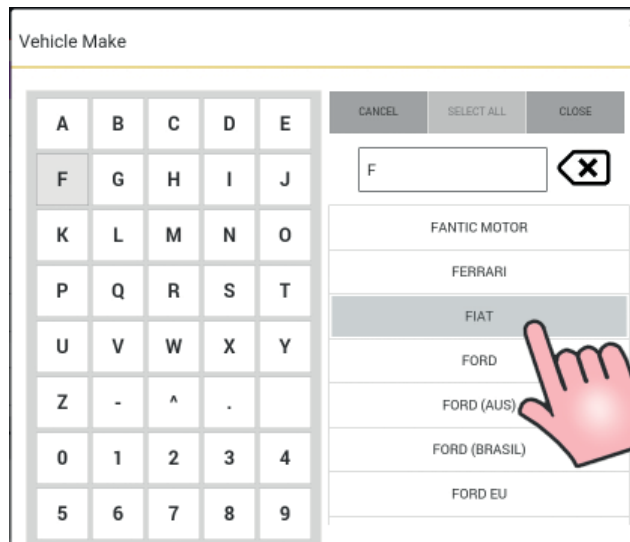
Vehicle Make

| A | B | C | D | E |
|---|---|---|---|---|
| F | G | H | I | J |
| K | L | M | N | O |
| P | Q | R | S | T |
| U | V | W | X | Y |
| Z | - | ^ | . | |
| 0 | 1 | 2 | 3 | 4 |
| 5 | 6 | 7 | 8 | 9 |

CANCEL SELECT ALL CLOSE

F

FANTIC MOTOR
FERRARI
FIAT
FORD
FORD (AUS)
FORD (BRASIL)
FORD EU